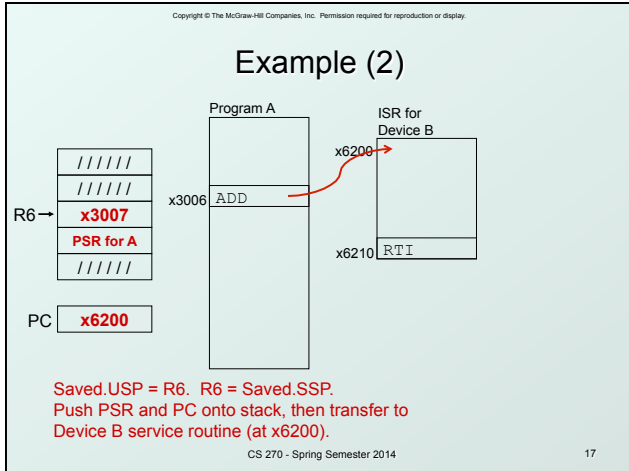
Copyright © The McGraw-Hill Companies, Inc. Permission required for reproduction or display.

Example (2)

Program A

ISR for Device B

//////

//////

R6

x3007

PSR for A

//////

x6200

x3006

ADD

x6210

RTI

PC

x6200

Saved.USP = R6. R6 = Saved.SSP.
Push PSR and PC onto stack, then transfer to Device B service routine (at x6200).

CS 270 - Spring Semester 2014

17